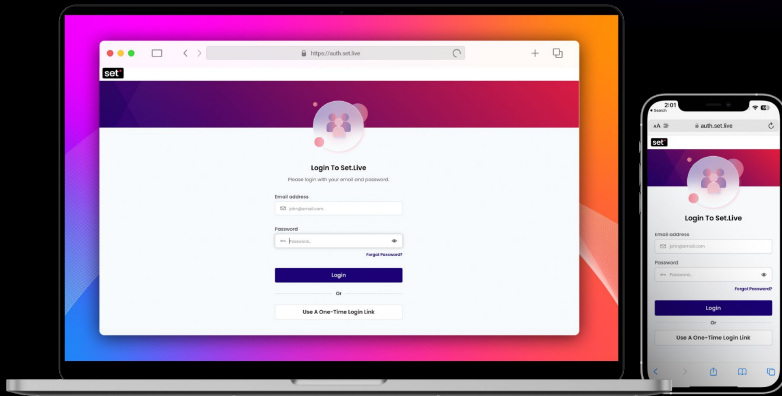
https://auth.set.live

set

Login To Set.Live

Please login with your email and password.

Email address

john@email.com

Password

Password...

Forgot Password?

Login

Or

Use A One-Time Login Link

2:01

Search

AA

auth.set.live

set

Login To Set.Live

Email address

john@email.com

Password

Password...

Forgot Password?

Login

Or

Use A One-Time Login Link